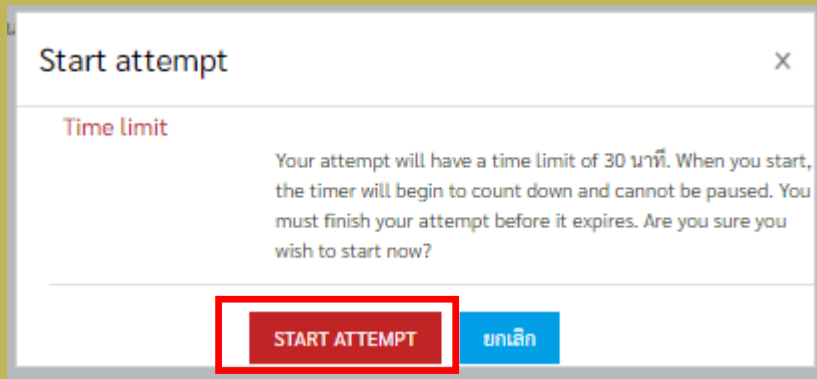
Start attempt

×

Time limit

Your attempt will have a time limit of 30 นาที. When you start, the timer will begin to count down and cannot be paused. You must finish your attempt before it expires. Are you sure you wish to start now?

START ATTEMPT

ยกเลิก